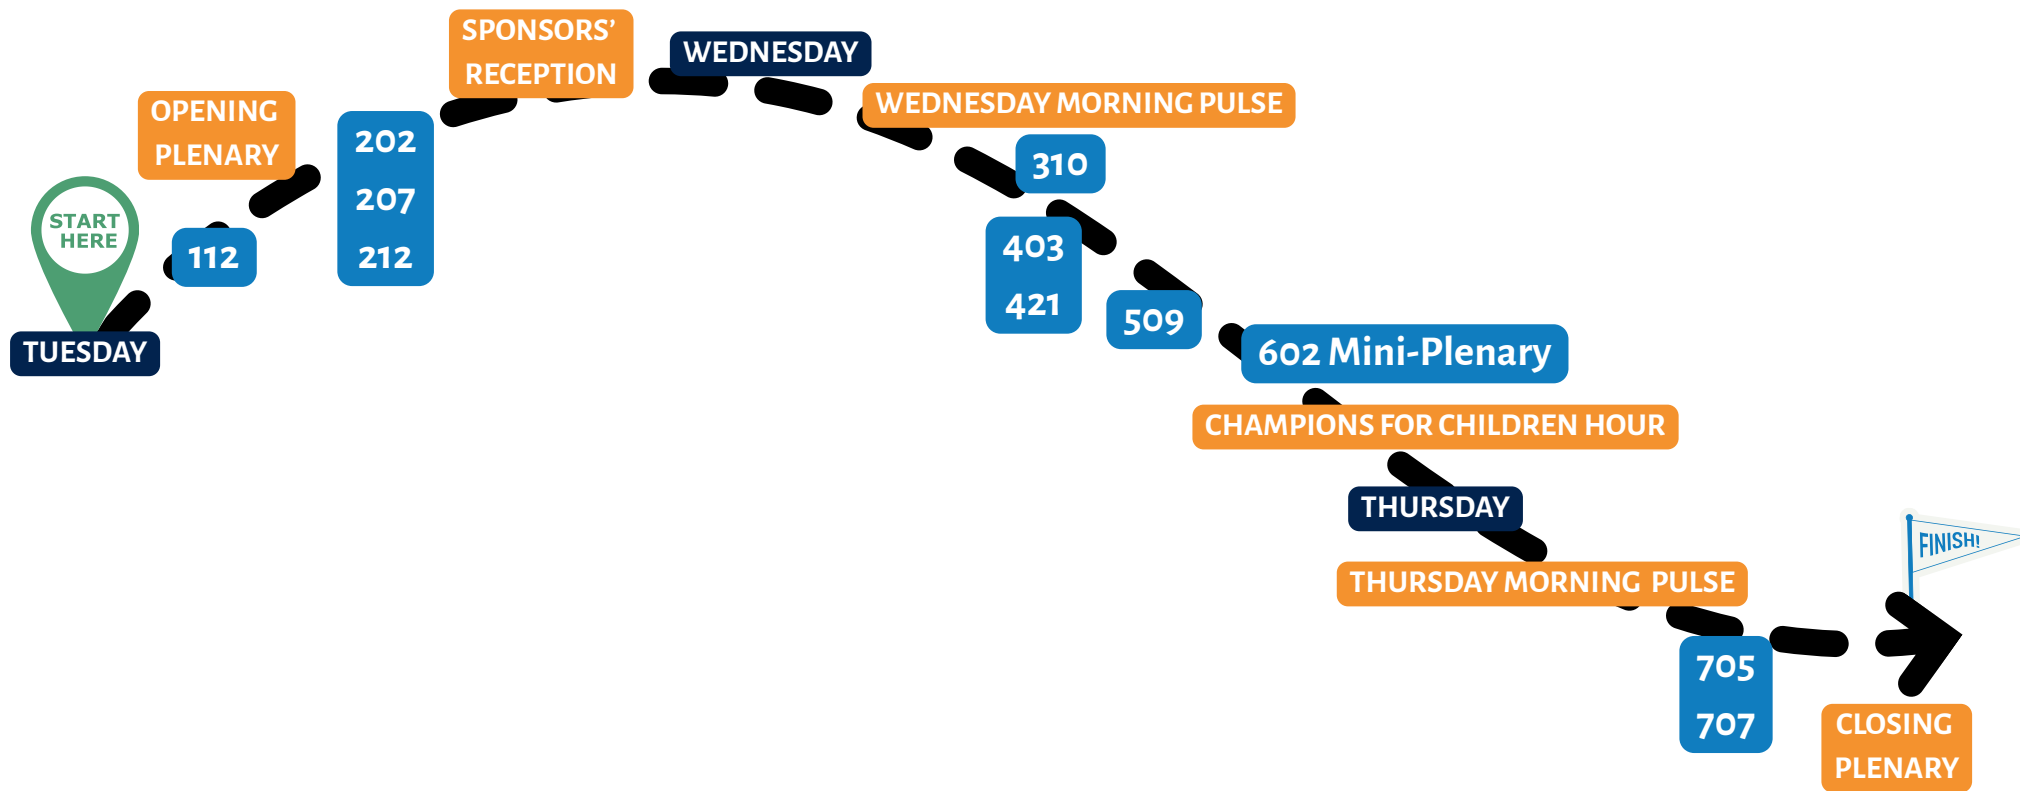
START HERE

TUESDAY

112

OPENING PLENARY

202
207
212

SPONSORS' RECEPTION

WEDNESDAY

WEDNESDAY MORNING PULSE

310

403
421

509

602 Mini-Plenary

CHAMPIONS FOR CHILDREN HOUR

THURSDAY

THURSDAY MORNING PULSE

705
707

FINISH!

CLOSING PLENARY